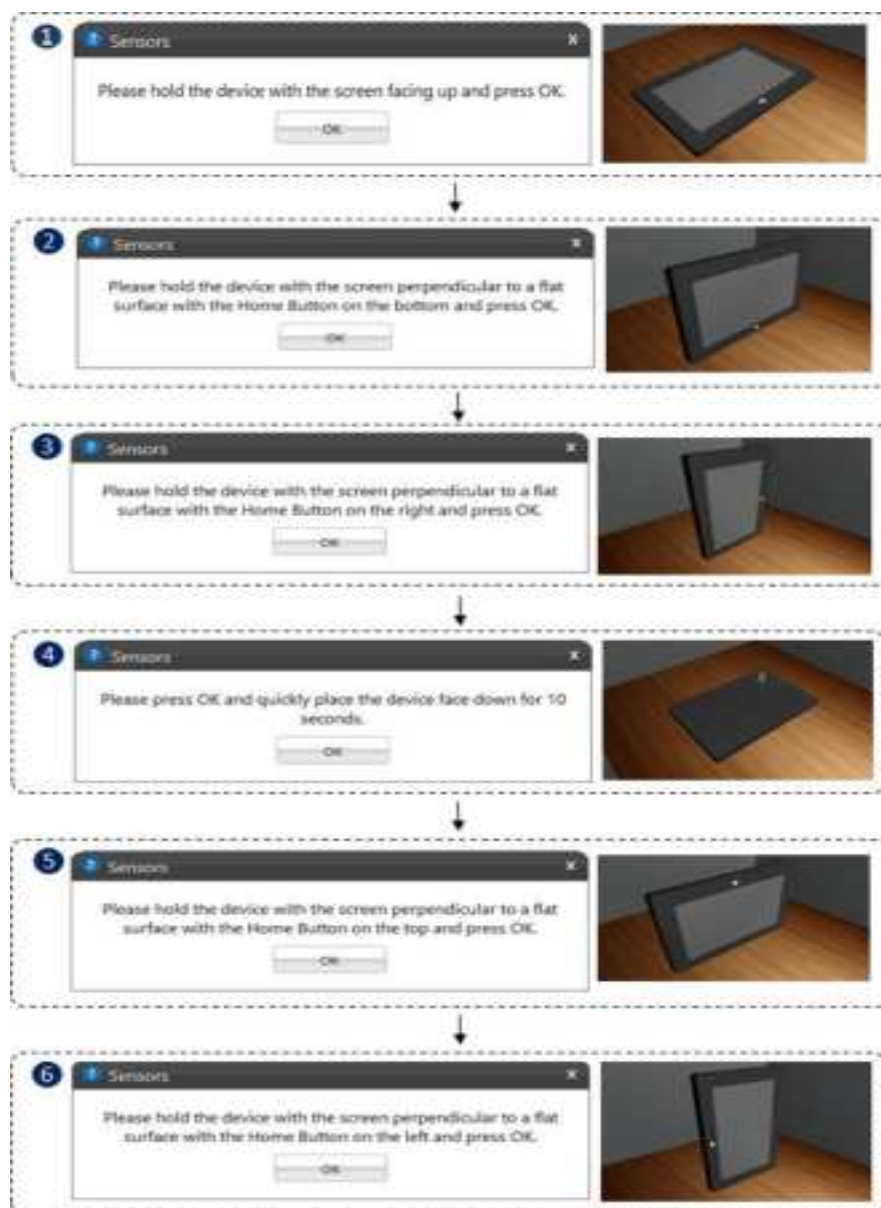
1
Sensors
×
Please hold the device with the screen facing up and press OK.
OK

2
Sensors
×
Please hold the device with the screen perpendicular to a flat surface with the Home Button on the bottom and press OK.
OK

3
Sensors
×
Please hold the device with the screen perpendicular to a flat surface with the Home Button on the right and press OK.
OK

4
Sensors
×
Please press OK and quickly place the device face down for 10 seconds.
OK

5
Sensors
×
Please hold the device with the screen perpendicular to a flat surface with the Home Button on the top and press OK.
OK

6
Sensors
×
Please hold the device with the screen perpendicular to a flat surface with the Home Button on the left and press OK.
OK